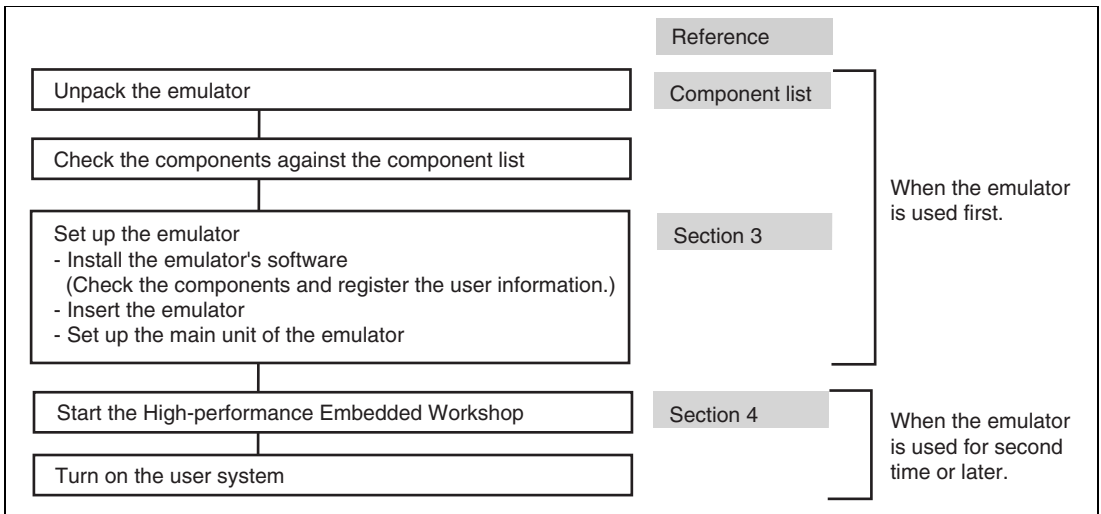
Reference

Unpack the emulator

Component list

Check the components against the component list

When the emulator is used first.

Set up the emulator
- Install the emulator's software
(Check the components and register the user information.)
- Insert the emulator
- Set up the main unit of the emulator

Section 3

Start the High-performance Embedded Workshop

Section 4

When the emulator is used for second time or later.

Turn on the user system